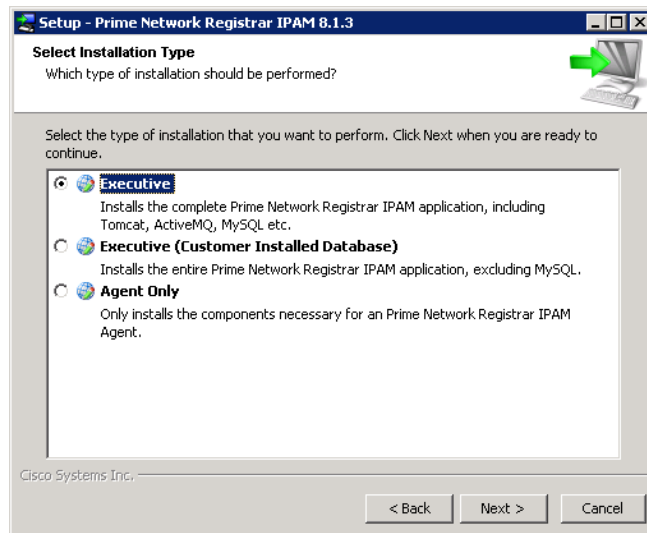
Setup - Prime Network Registrar IPAM 8.1.3

Select Installation Type
Which type of installation should be performed?

Select the type of installation that you want to perform. Click Next when you are ready to continue.

Executive
Installs the complete Prime Network Registrar IPAM application, including Tomcat, ActiveMQ, MySQL etc.

Executive (Customer Installed Database)
Installs the entire Prime Network Registrar IPAM application, excluding MySQL.

Agent Only
Only installs the components necessary for an Prime Network Registrar IPAM Agent.

Cisco Systems Inc.

< Back
Next >
Cancel